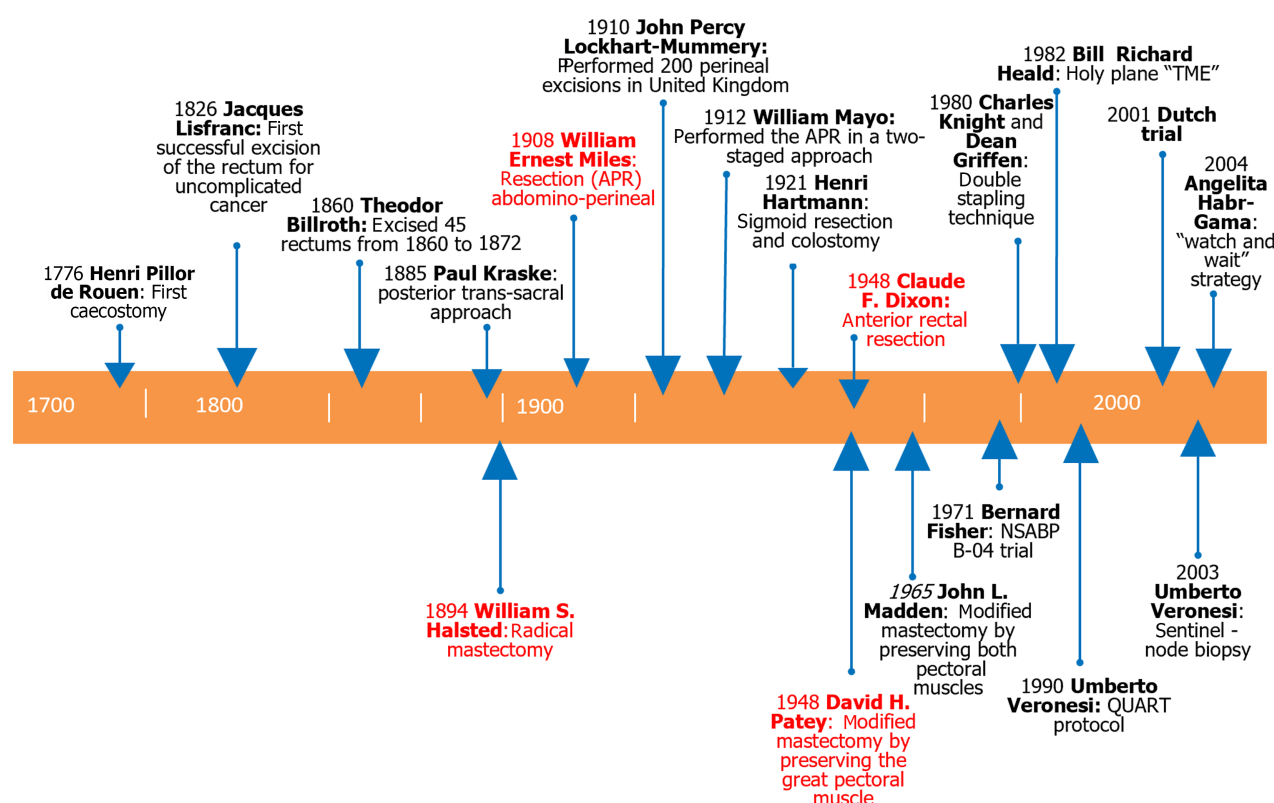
1910 **John Percy Lockhart-Mummery:** Performed 200 perineal excisions in United Kingdom

1982 **Bill Richard Heald**: Holy plane "TME"

1826 **Jacques Lisfranc:** First successful excision of the rectum for uncomplicated cancer

1908 **William Ernest Miles**: Resection (APR) abdomino-perineal

1912 **William Mayo:** Performed the APR in a two-staged approach

1980 **Charles Knight** and **Dean Griffen**: Double stapling technique

2001 **Dutch trial**

2004 **Angelita Habr-Gama**: "watch and wait" strategy

1860 **Theodor Billroth:** Excised 45 rectums from 1860 to 1872

1921 **Henri Hartmann**: Sigmoid resection and colostomy

1776 **Henri Pillor de Rouen**: First caecostomy

1885 **Paul Kraske**: posterior trans-sacral approach

1948 **Claude F. Dixon:** Anterior rectal resection

1700 | 1800 | 1900 | 2000

1971 **Bernard Fisher**: NSABP B-04 trial

2003 **Umberto Veronesi**: Sentinel - node biopsy

1894 **William S. Halsted**: Radical mastectomy

*1965* **John L. Madden**: Modified mastectomy by preserving both pectoral muscles

1990 **Umberto Veronesi:** QUART protocol

1948 **David H. Patey**: Modified mastectomy by preserving the great pectoral muscle